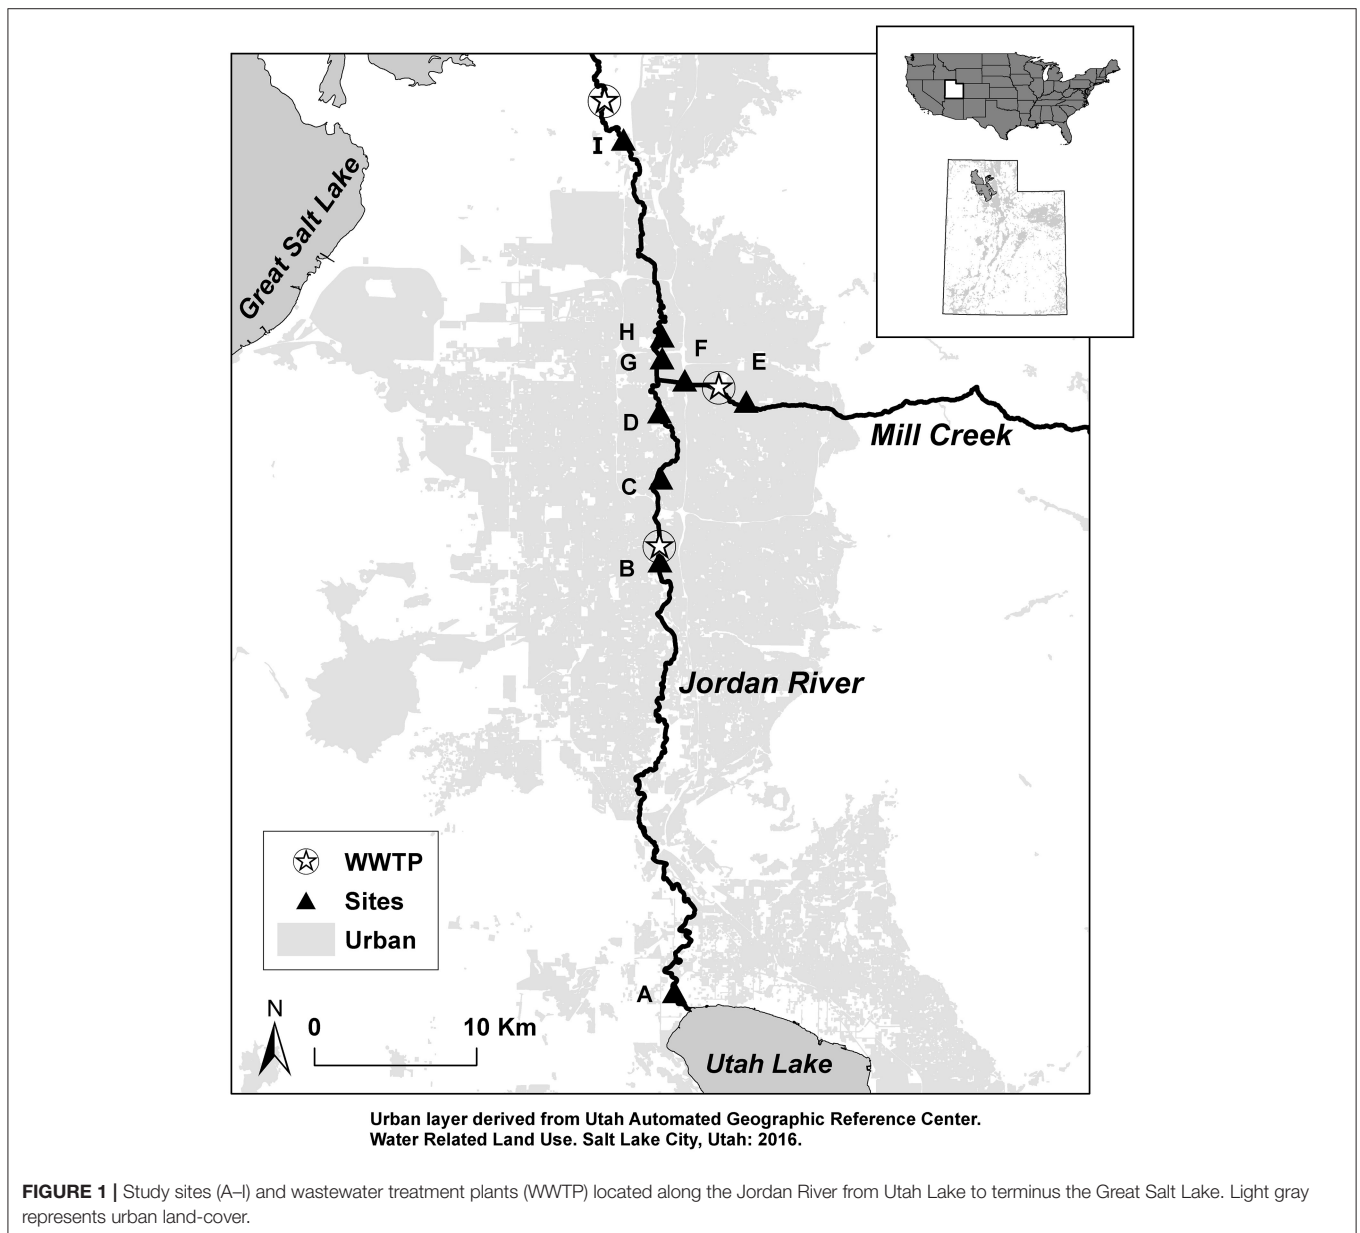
Great Salt Lake

I

H
G
F
E
D
C
B
A

Mill Creek

Jordan River

WWTP
Sites
Urban

N
0
10 Km

Utah Lake

Urban layer derived from Utah Automated Geographic Reference Center. Water Related Land Use. Salt Lake City, Utah: 2016.

FIGURE 1 | Study sites (A–I) and wastewater treatment plants (WWTP) located along the Jordan River from Utah Lake to terminus the Great Salt Lake. Light gray represents urban land-cover.